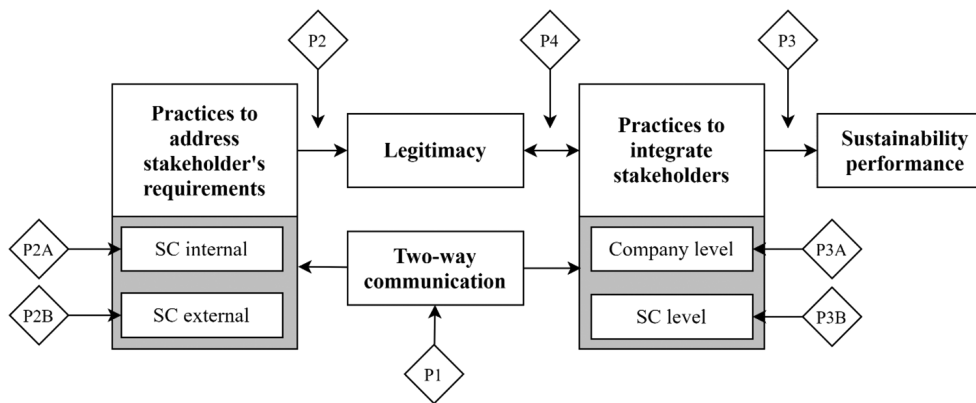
P2

P4

P3

Practices to address stakeholder's requirements

Legitimacy

Practices to integrate stakeholders

Sustainability performance

P2A

SC internal

Two-way communication

Company level

P3A

P2B

SC external

SC level

P3B

P1